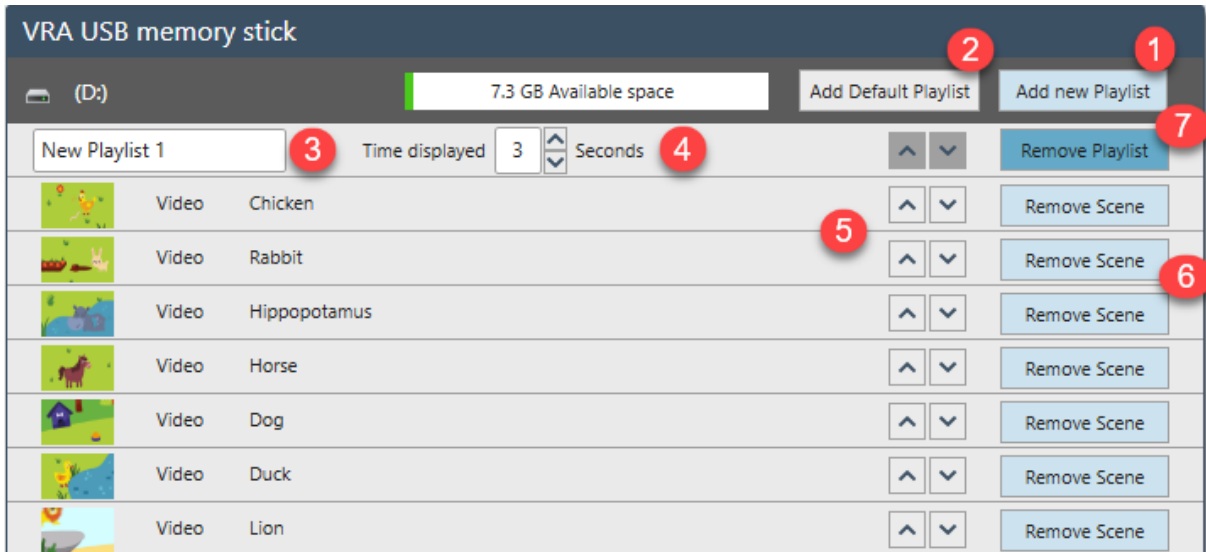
VRA USB memory stick

(D:)

7.3 GB Available space

2
Add Default Playlist

1
Add new Playlist

New Playlist 1

3

Time displayed 3 Seconds

4

7
Remove Playlist

Video Chicken
Remove Scene

5

Video Rabbit
Remove Scene

6

Video Hippopotamus
Remove Scene

Video Horse
Remove Scene

Video Dog
Remove Scene

Video Duck
Remove Scene

Video Lion
Remove Scene